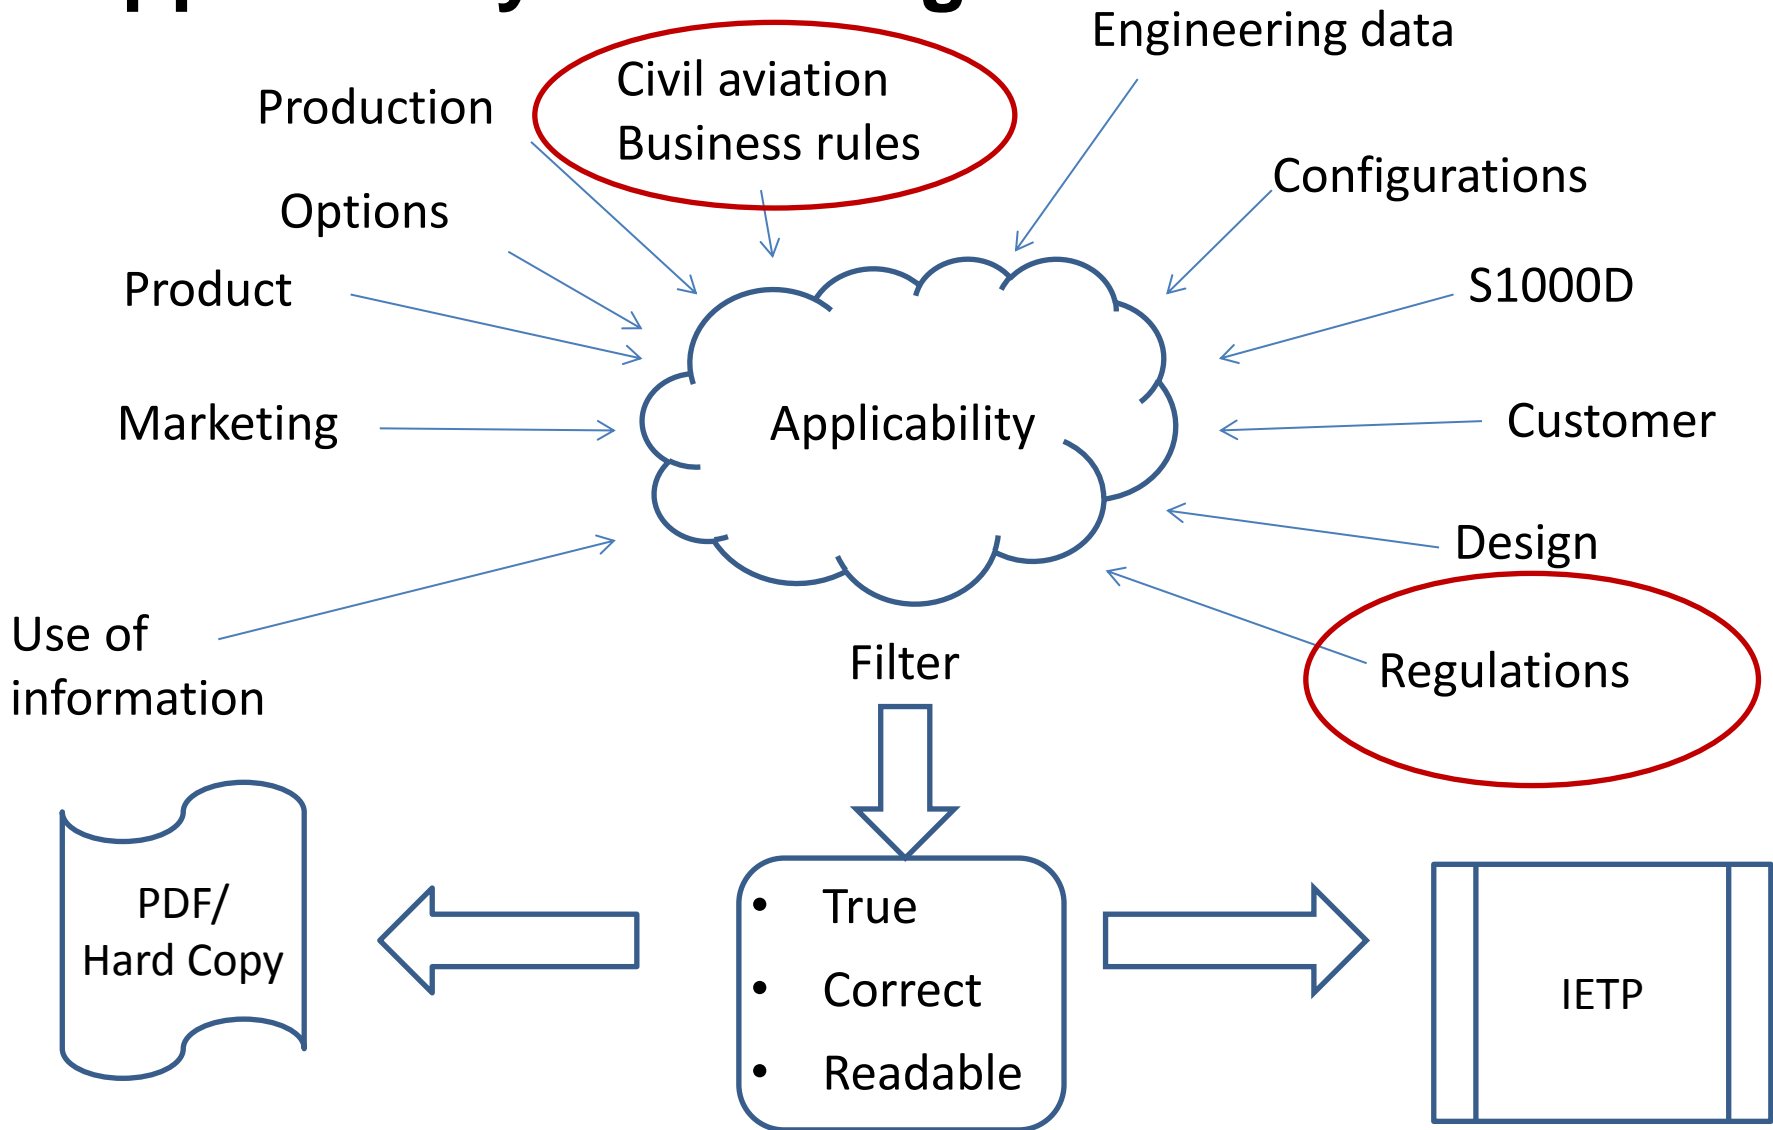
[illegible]

Production

Civil aviation
Business rules

Engineering data

Options

Configurations

Product

S1000D

Marketing

Applicability

Customer

Design

Use of information

Filter

Regulations

PDF/
Hard Copy

- True
- Correct
- Readable

IETP